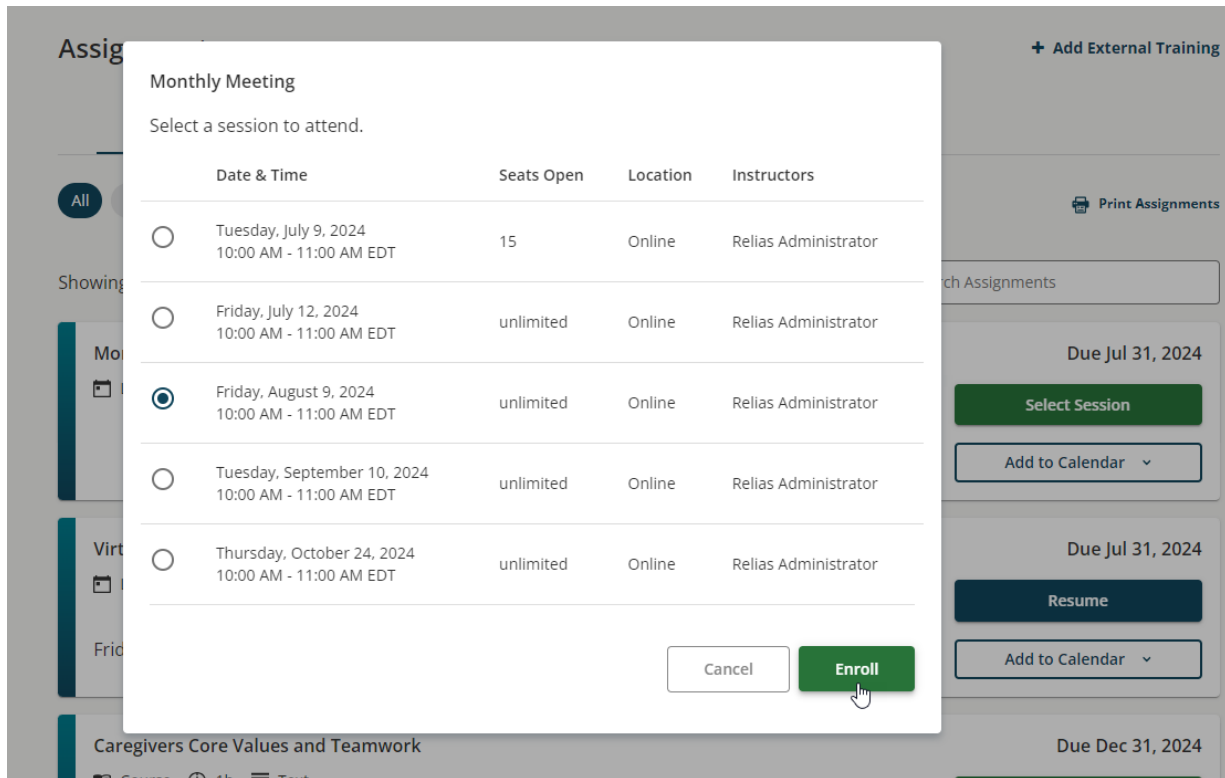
Assig

+ Add External Training

All

Print Assignments

Showing

rch Assignments

Mo

Due Jul 31, 2024

Select Session

Add to Calendar

Virt

Due Jul 31, 2024

Resume

Frid

Add to Calendar

Caregivers Core Values and Teamwork

Due Dec 31, 2024

Monthly Meeting

Select a session to attend.

| | Date & Time | Seats Open | Location | Instructors |
|---|---|---|---|---|
| ○ | Tuesday, July 9, 2024 10:00 AM - 11:00 AM EDT | 15 | Online | Relias Administrator |
| ○ | Friday, July 12, 2024 10:00 AM - 11:00 AM EDT | unlimited | Online | Relias Administrator |
| ◉ | Friday, August 9, 2024 10:00 AM - 11:00 AM EDT | unlimited | Online | Relias Administrator |
| ○ | Tuesday, September 10, 2024 10:00 AM - 11:00 AM EDT | unlimited | Online | Relias Administrator |
| ○ | Thursday, October 24, 2024 10:00 AM - 11:00 AM EDT | unlimited | Online | Relias Administrator |

Cancel

Enroll